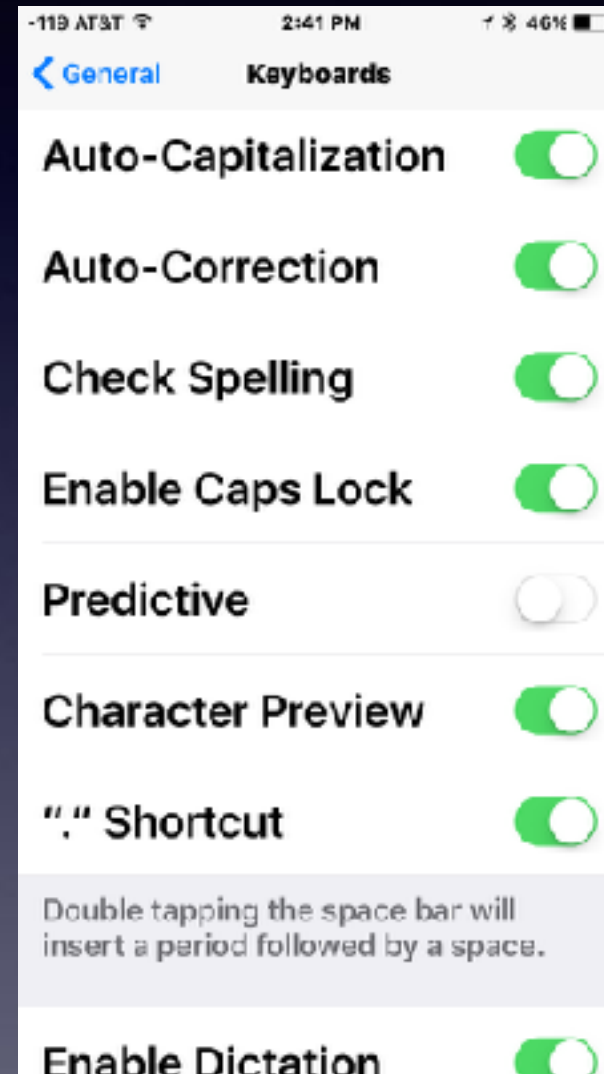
-119 AT&T

2:41 PM

46%

General

Keyboards

Auto-Capitalization

Auto-Correction

Check Spelling

Enable Caps Lock

Predictive

Character Preview

"." Shortcut

Double tapping the space bar will insert a period followed by a space.

Enable Dictation